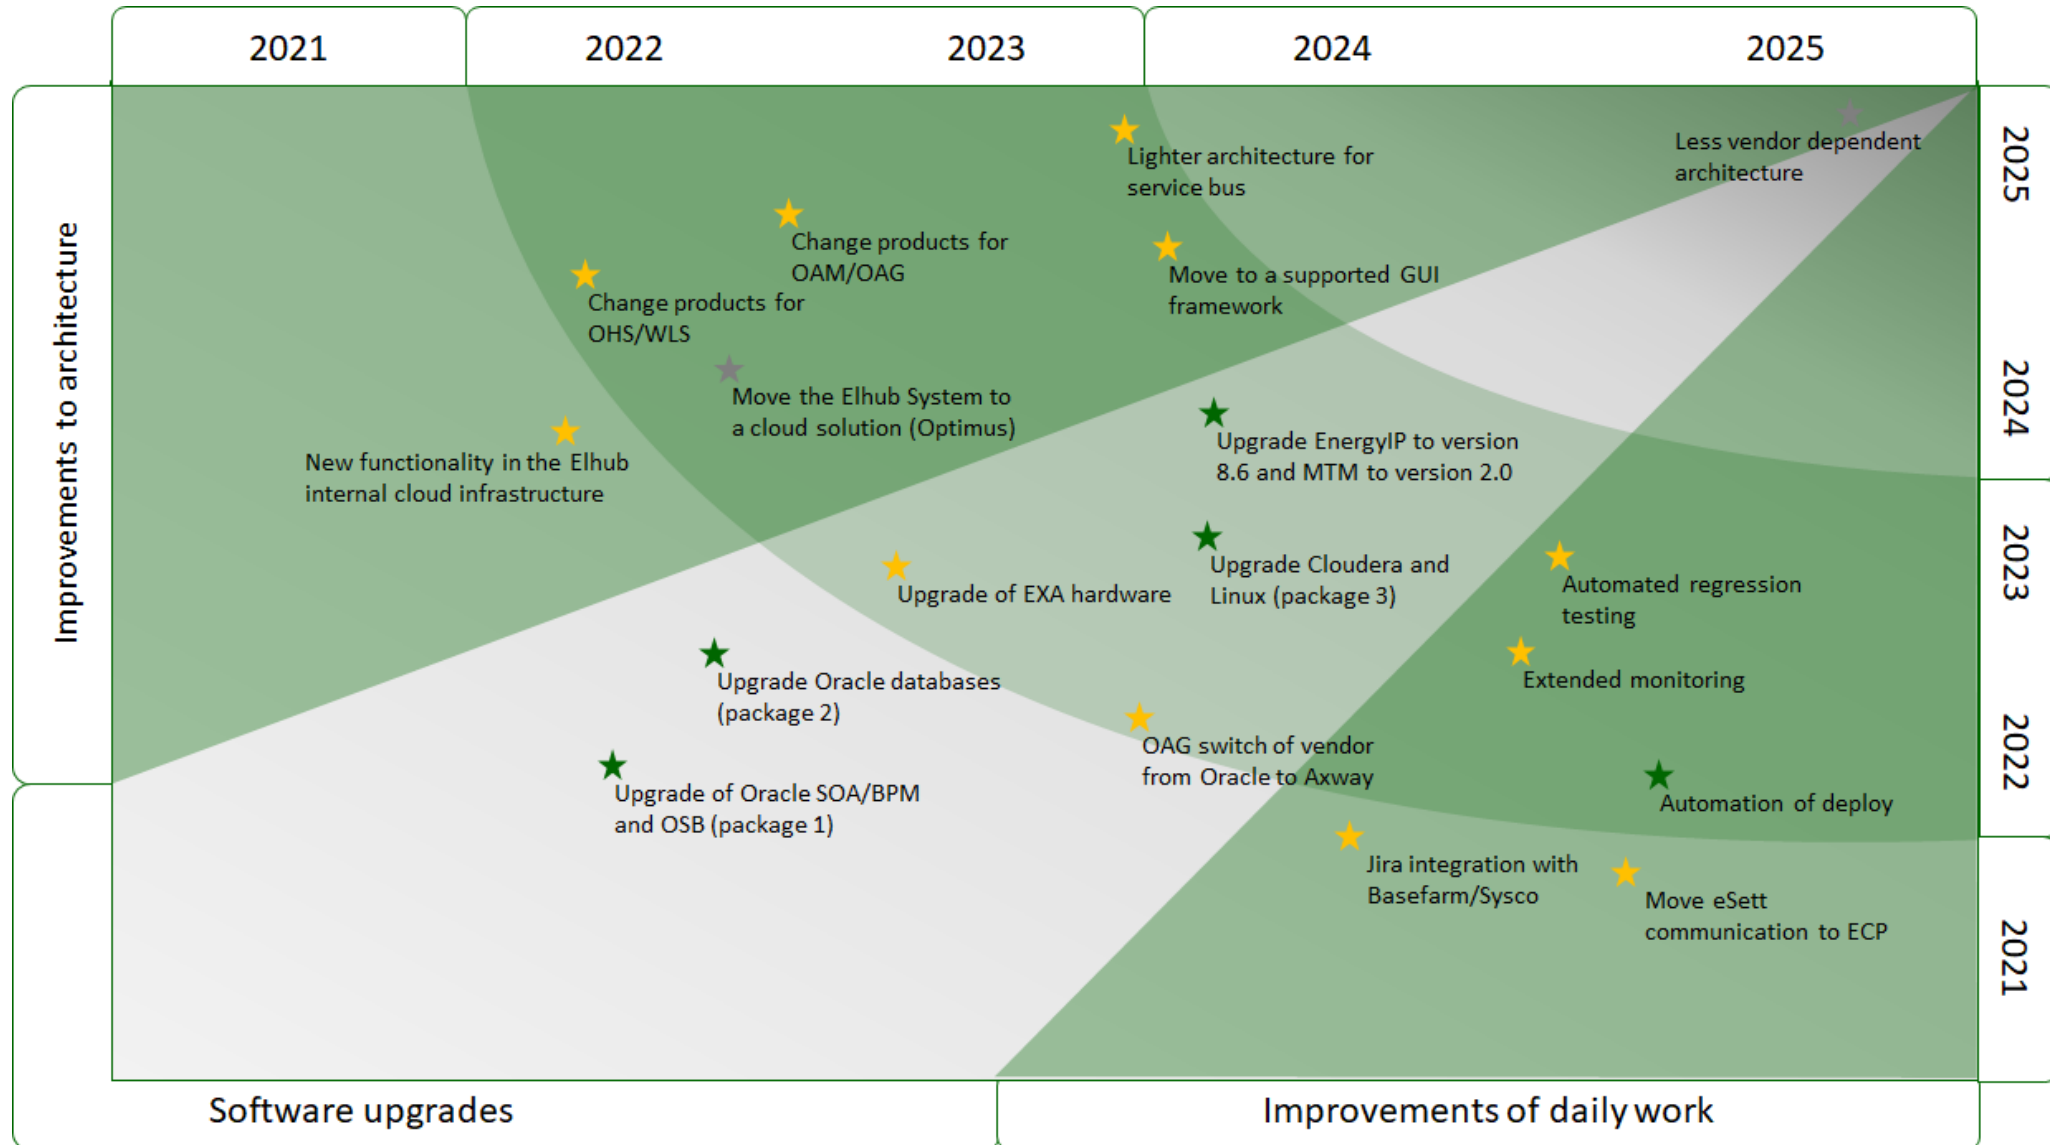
2021
2022
2023
2024
2025

Improvements to architecture

2025
2024
2023
2022
2021

Lighter architecture for service bus

Less vendor dependent architecture

Change products for OAM/OAG

Move to a supported GUI framework

Change products for OHS/WLS

Move the Elhub System to a cloud solution (Optimus)

New functionality in the Elhub internal cloud infrastructure

Upgrade EnergyIP to version 8.6 and MTM to version 2.0

Upgrade Cloudera and Linux (package 3)

Upgrade of EXA hardware

Automated regression testing

Extended monitoring

Upgrade Oracle databases (package 2)

OAG switch of vendor from Oracle to Axway

Automation of deploy

Upgrade of Oracle SOA/BPM and OSB (package 1)

Jira integration with Basefarm/Sysco

Move eSett communication to ECP

Software upgrades

Improvements of daily work